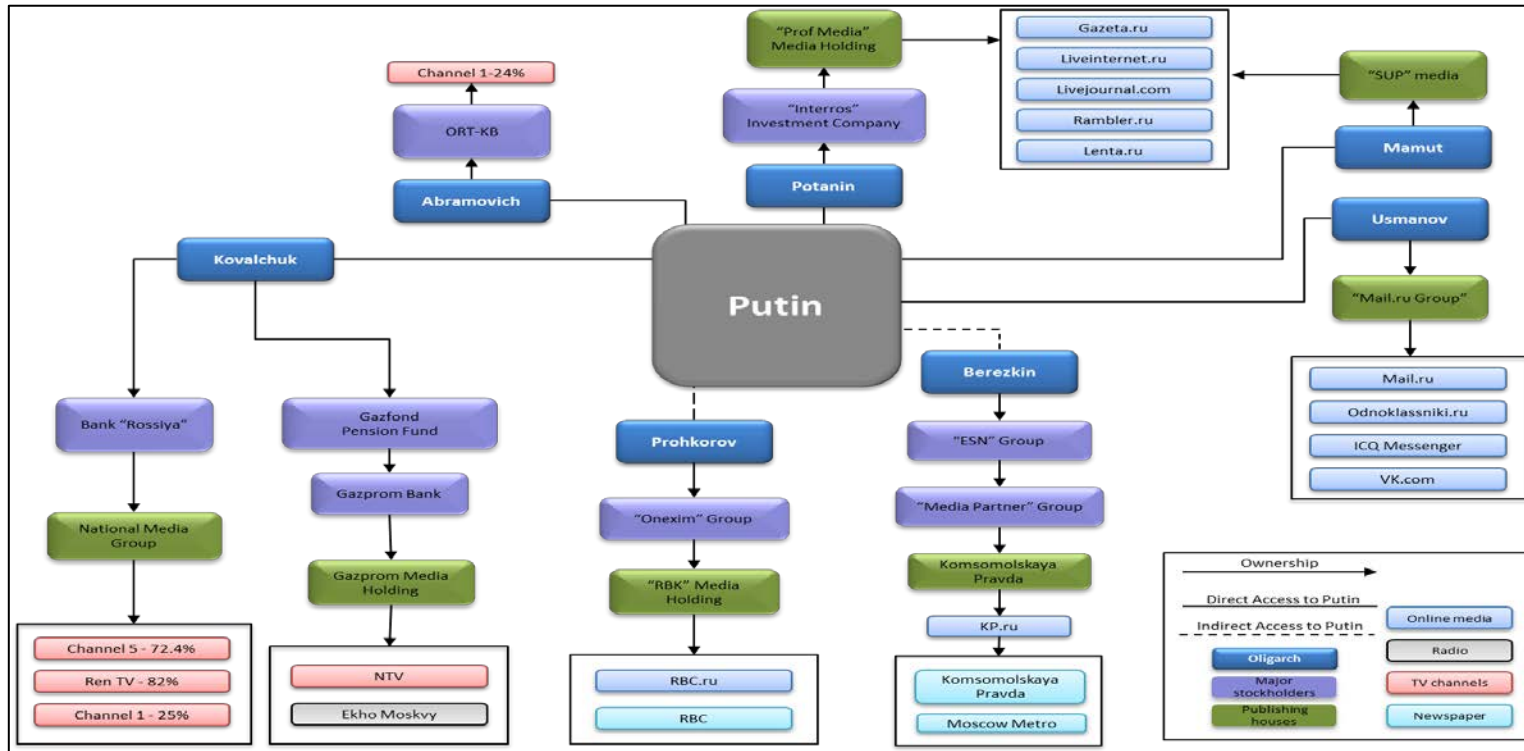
Channel 1-24%

ORT-KB

Abramovich

"Prof Media" Media Holding

"Interros" Investment Company

Potanin

Gazeta.ru

Liveinternet.ru

Livejournal.com

Rambler.ru

Lenta.ru

"SUP" media

Mamut

Usmanov

"Mail.ru Group"

Mail.ru

Odnoklassniki.ru

ICQ Messenger

VK.com

Kovalchuk

Putin

Bank "Rossiya"

National Media Group

Channel 5 - 72.4%

Ren TV - 82%

Channel 1 - 25%

Gazfond Pension Fund

Gazprom Bank

Gazprom Media Holding

NTV

Ekho Moskvy

Prohkorov

"Onexim" Group

"RBK" Media Holding

RBC.ru

RBC

Berezkin

"ESN" Group

"Media Partner" Group

Komsomolskaya Pravda

KP.ru

Komsomolskaya Pravda

Moscow Metro

Ownership

Direct Access to Putin

Indirect Access to Putin

Oligarch

Major stockholders

Publishing houses

Online media

Radio

TV channels

Newspaper